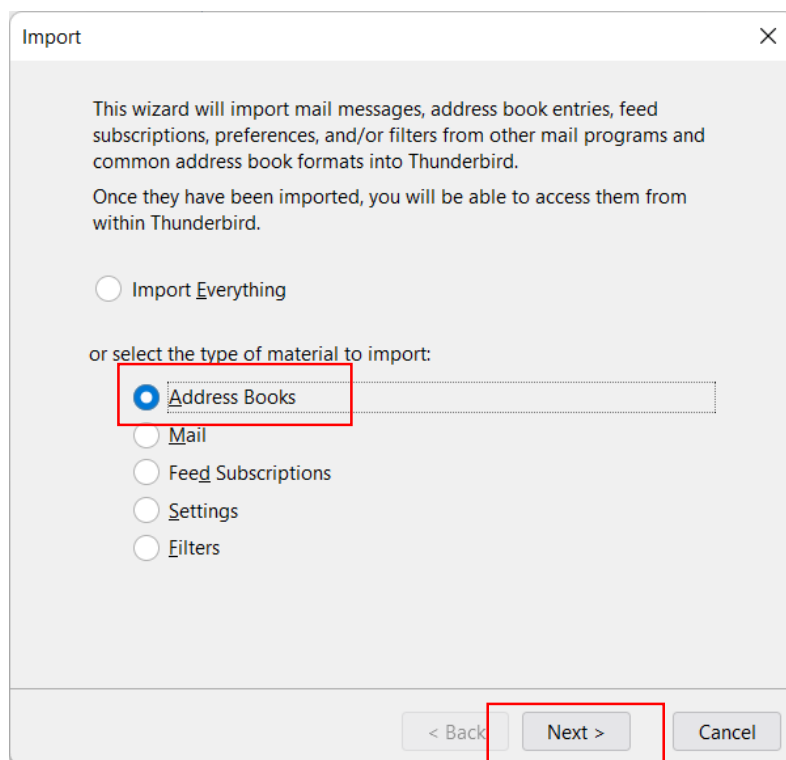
Import

×

This wizard will import mail messages, address book entries, feed subscriptions, preferences, and/or filters from other mail programs and common address book formats into Thunderbird.

Once they have been imported, you will be able to access them from within Thunderbird.

Import Everything

or select the type of material to import:

Address Books

Mail

Feed Subscriptions

Settings

Filters

< Back

Next >

Cancel